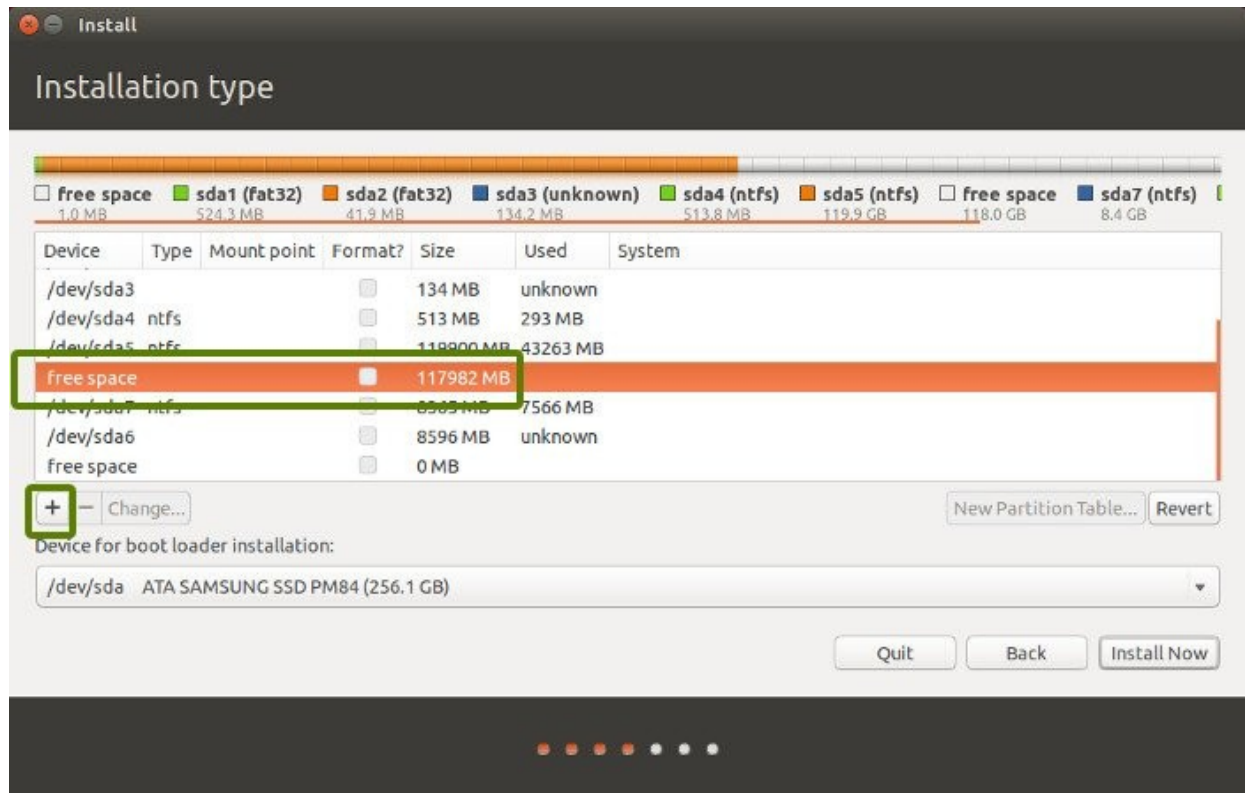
Install

Installation type

free space 1.0 MB | sda1 (fat32) 524.3 MB | sda2 (fat32) 41.9 MB | sda3 (unknown) 134.2 MB | sda4 (ntfs) 513.8 MB | sda5 (ntfs) 119.9 GB | free space 118.0 GB | sda7 (ntfs) 8.4 GB

| Device | Type | Mount point | Format? | Size | Used | System |
|---|---|---|---|---|---|---|
| /dev/sda3 | | | | 134 MB | unknown | |
| /dev/sda4 | ntfs | | | 513 MB | 293 MB | |
| /dev/sda5 | ntfs | | | 119900 MB | 43263 MB | |
| free space | | | | 117982 MB | | |
| /dev/sda7 | ntfs | | | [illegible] MB | 7566 MB | |
| /dev/sda6 | | | | 8596 MB | unknown | |
| free space | | | | 0 MB | | |

+ − Change...

New Partition Table... Revert

Device for boot loader installation:

/dev/sda ATA SAMSUNG SSD PM84 (256.1 GB)

Quit Back Install Now